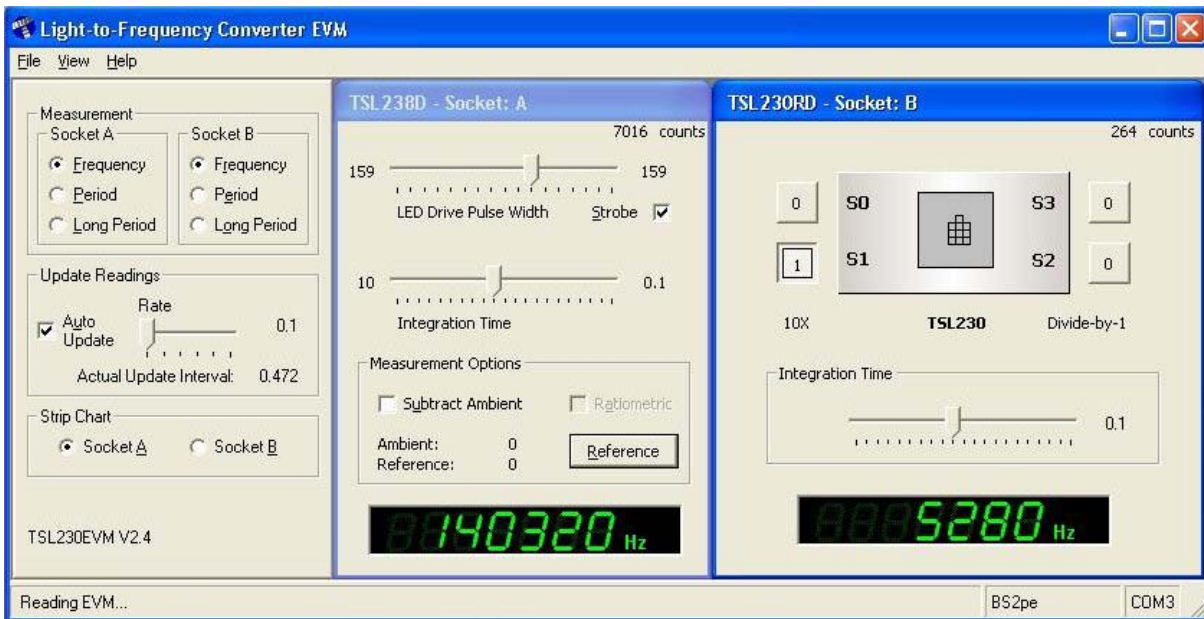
Light-to-Frequency Converter EVM

File View Help

Measurement
Socket A
Frequency
Period
Long Period
Socket B
Frequency
Period
Long Period

Update Readings
Auto Update
Rate
0.1
Actual Update Interval: 0.472

Strip Chart
Socket A
Socket B

TSL230EVM V2.4

TSL238D - Socket: A
7016 counts
159
159
LED Drive Pulse Width
Strobe
10
0.1
Integration Time

Measurement Options
Subtract Ambient
Ratiometric
Ambient: 0
Reference: 0
Reference

140320 Hz

TSL230RD - Socket: B
264 counts
0
S0
S3
0
1
S1
S2
0
10X
TSL230
Divide-by-1

Integration Time
0.1

5280 Hz

Reading EVM...
BS2pe
COM3